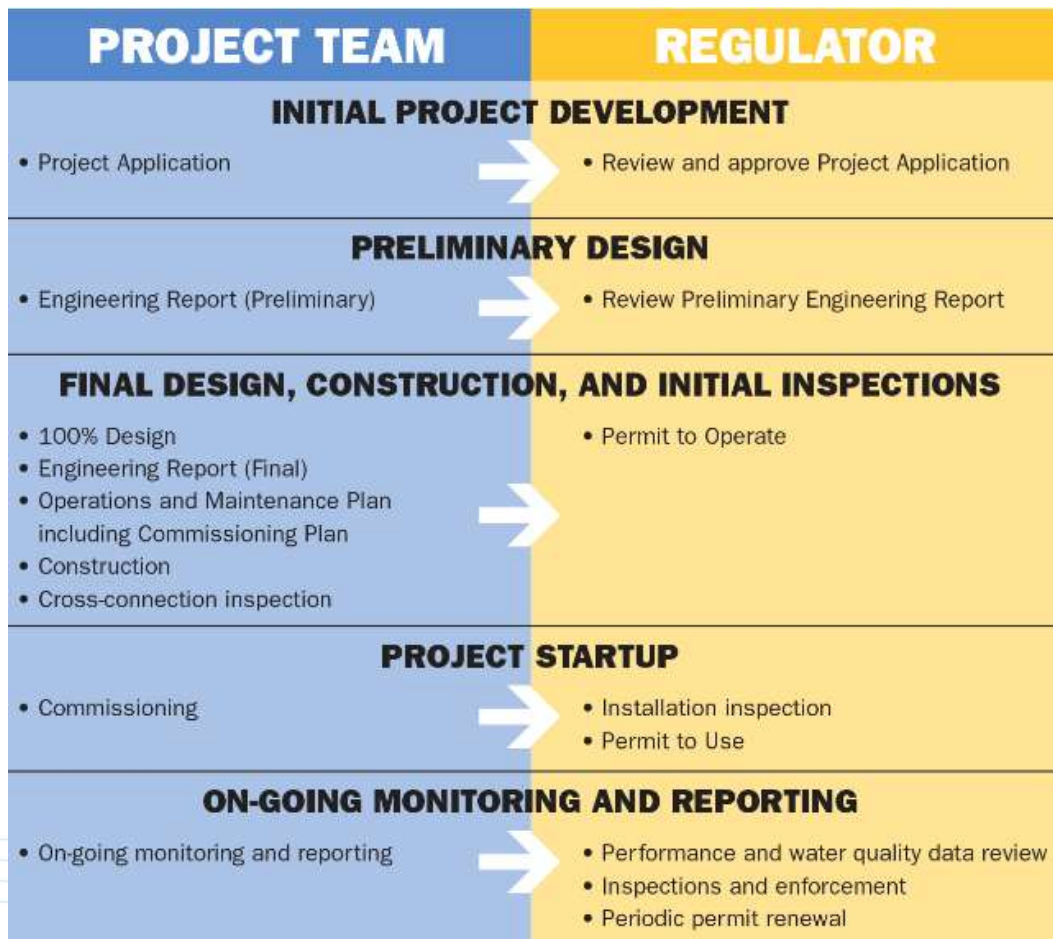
| PROJECT TEAM | REGULATOR |
|---|---|
| **INITIAL PROJECT DEVELOPMENT** | |
| • Project Application | • Review and approve Project Application |
| **PRELIMINARY DESIGN** | |
| • Engineering Report (Preliminary) | • Review Preliminary Engineering Report |
| **FINAL DESIGN, CONSTRUCTION, AND INITIAL INSPECTIONS** | |
| • 100% Design<br>• Engineering Report (Final)<br>• Operations and Maintenance Plan including Commissioning Plan<br>• Construction<br>• Cross-connection inspection | • Permit to Operate |
| **PROJECT STARTUP** | |
| • Commissioning | • Installation inspection<br>• Permit to Use |
| **ON-GOING MONITORING AND REPORTING** | |
| • On-going monitoring and reporting | • Performance and water quality data review<br>• Inspections and enforcement<br>• Periodic permit renewal |